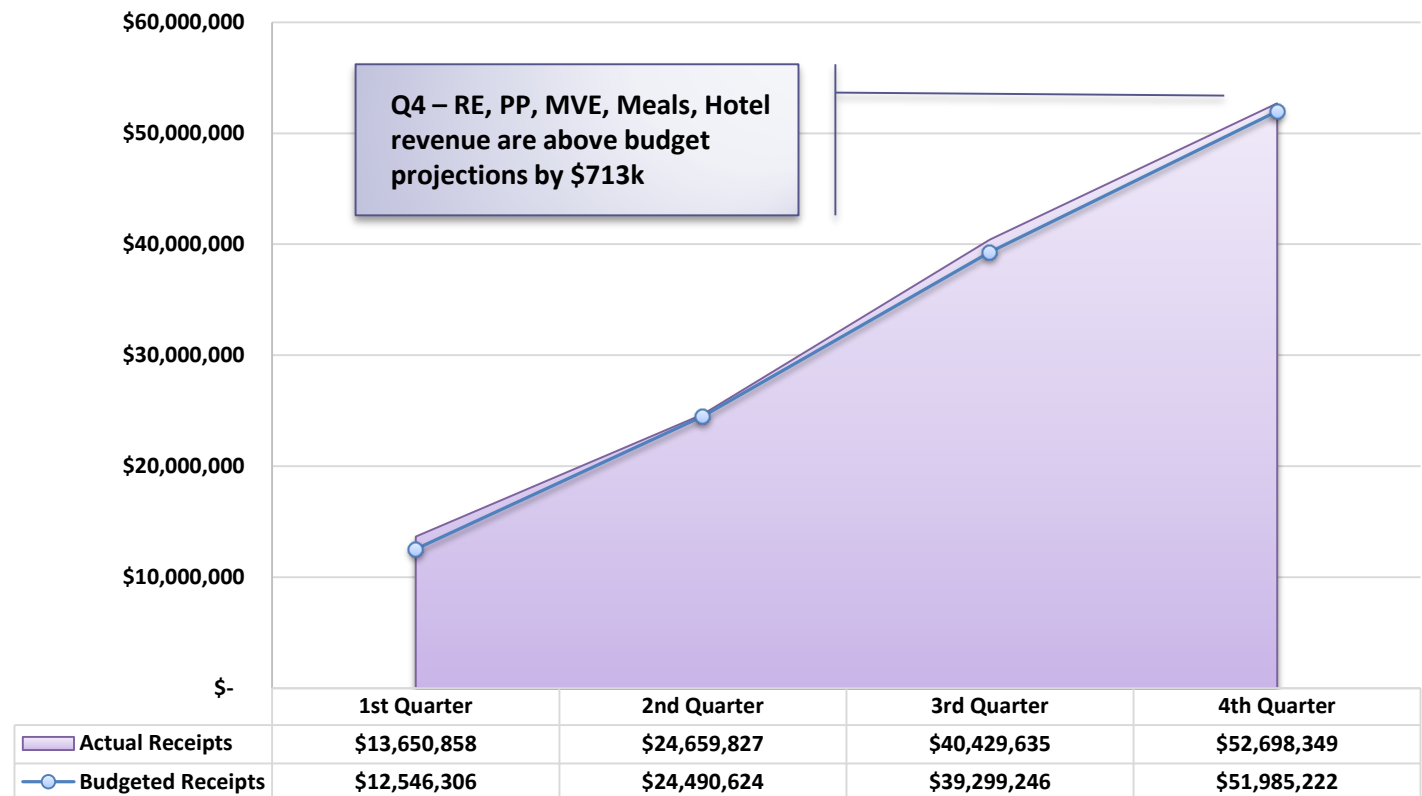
$60,000,000
$50,000,000
$40,000,000
$30,000,000
$20,000,000
$10,000,000
$-

Q4 – RE, PP, MVE, Meals, Hotel revenue are above budget projections by $713k

| | 1st Quarter | 2nd Quarter | 3rd Quarter | 4th Quarter |
|---|---|---|---|---|
| Actual Receipts | $13,650,858 | $24,659,827 | $40,429,635 | $52,698,349 |
| Budgeted Receipts | $12,546,306 | $24,490,624 | $39,299,246 | $51,985,222 |